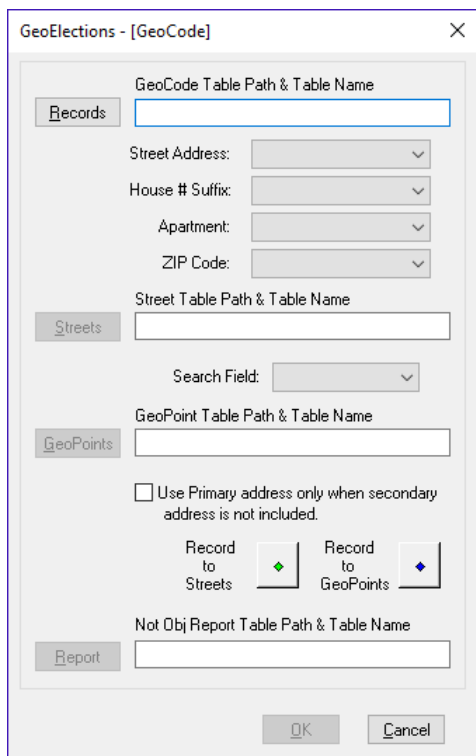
GeoElections - [GeoCode]

×

GeoCode Table Path & Table Name

Records

Street Address:

House # Suffix:

Apartment:

ZIP Code:

Street Table Path & Table Name

Streets

Search Field:

GeoPoint Table Path & Table Name

GeoPoints

Use Primary address only when secondary address is not included.

Record to Streets

Record to GeoPoints

Not Obj Report Table Path & Table Name

Report

OK

Cancel